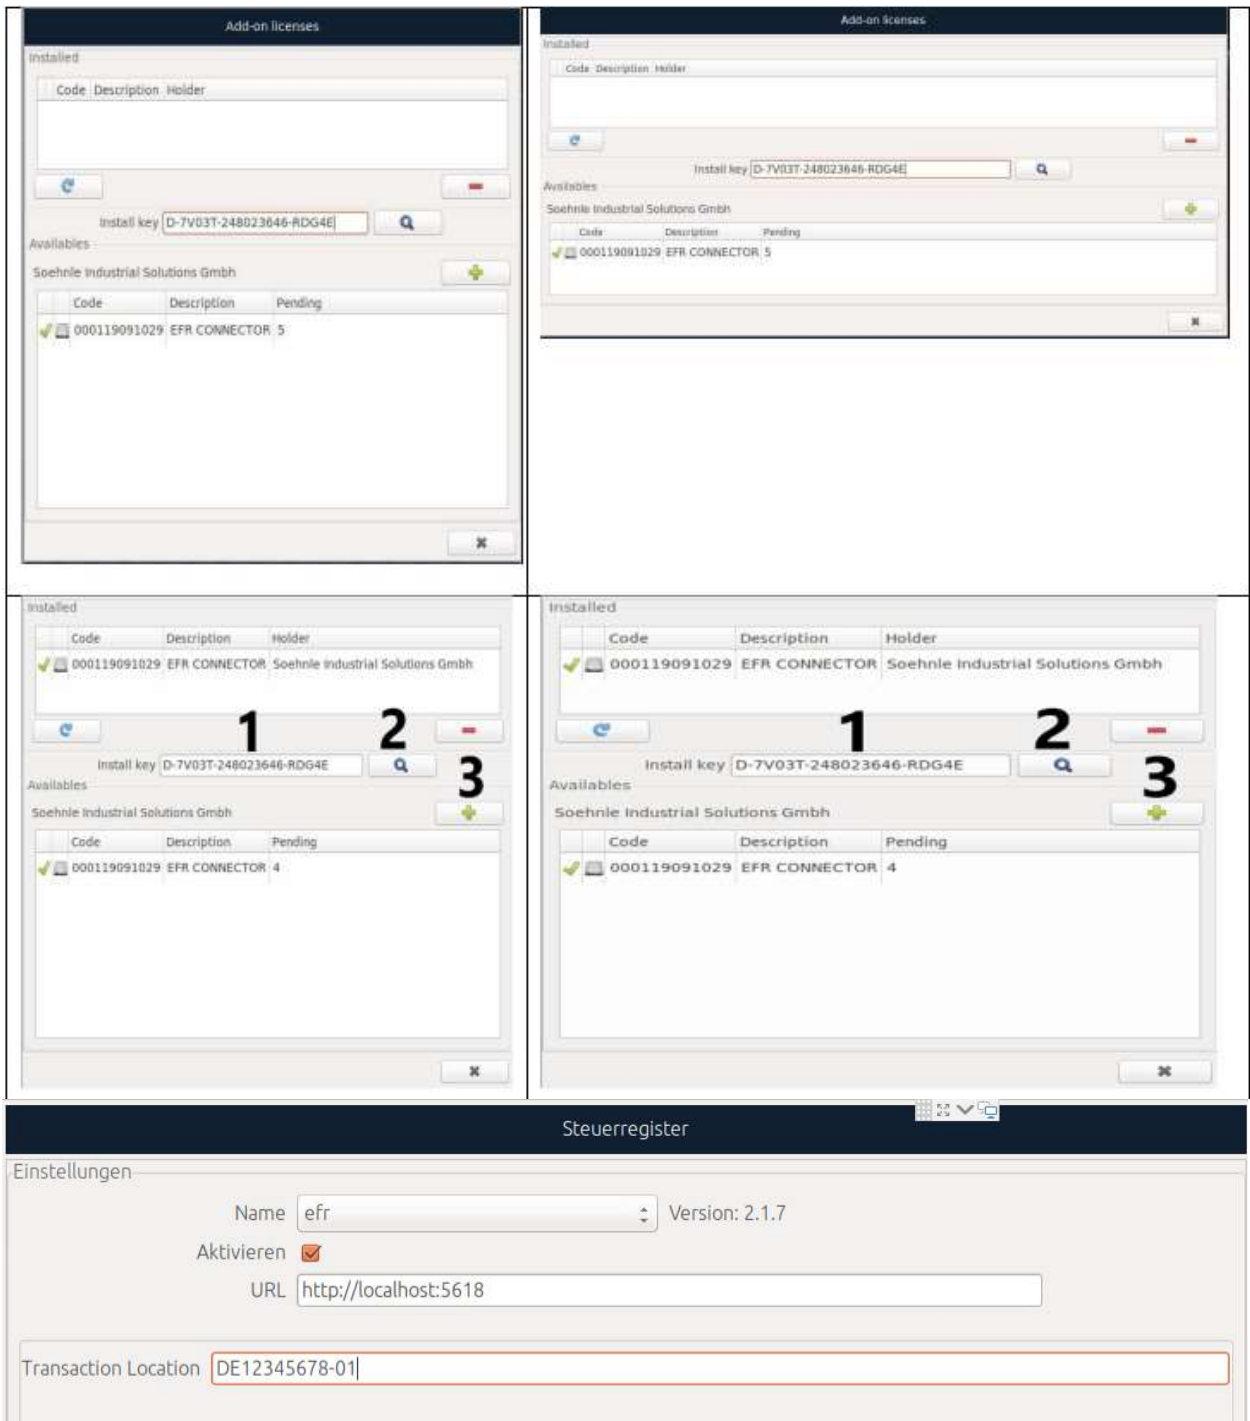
Add-on licenses

Installed

| Code | Description | Holder |
|---|---|---|

Install key D-7V03T-248023646-RDG4E

Availables

Soehnle Industrial Solutions Gmbh

| Code | Description | Pending |
|---|---|---|
| 000119091029 | EFR CONNECTOR | 5 |

Add-on licenses

Installed

| Code | Description | Holder |
|---|---|---|

Install key D-7V03T-248023646-RDG4E

Availables

Soehnle Industrial Solutions Gmbh

| Code | Description | Pending |
|---|---|---|
| 000119091029 | EFR CONNECTOR | 5 |

Installed

| Code | Description | Holder |
|---|---|---|
| 000119091029 | EFR CONNECTOR | Soehnle Industrial Solutions Gmbh |

1 2

Install key D-7V03T-248023646-RDG4E

3

Availables

Soehnle Industrial Solutions Gmbh

| Code | Description | Pending |
|---|---|---|
| 000119091029 | EFR CONNECTOR | 4 |

Installed

| Code | Description | Holder |
|---|---|---|
| 000119091029 | EFR CONNECTOR | Soehnle Industrial Solutions Gmbh |

1 2

Install key D-7V03T-248023646-RDG4E

3

Availables

Soehnle Industrial Solutions Gmbh

| Code | Description | Pending |
|---|---|---|
| 000119091029 | EFR CONNECTOR | 4 |

Steuerregister

Einstellungen

Name efr Version: 2.1.7

Aktivieren

URL http://localhost:5618

Transaction Location DE12345678-01